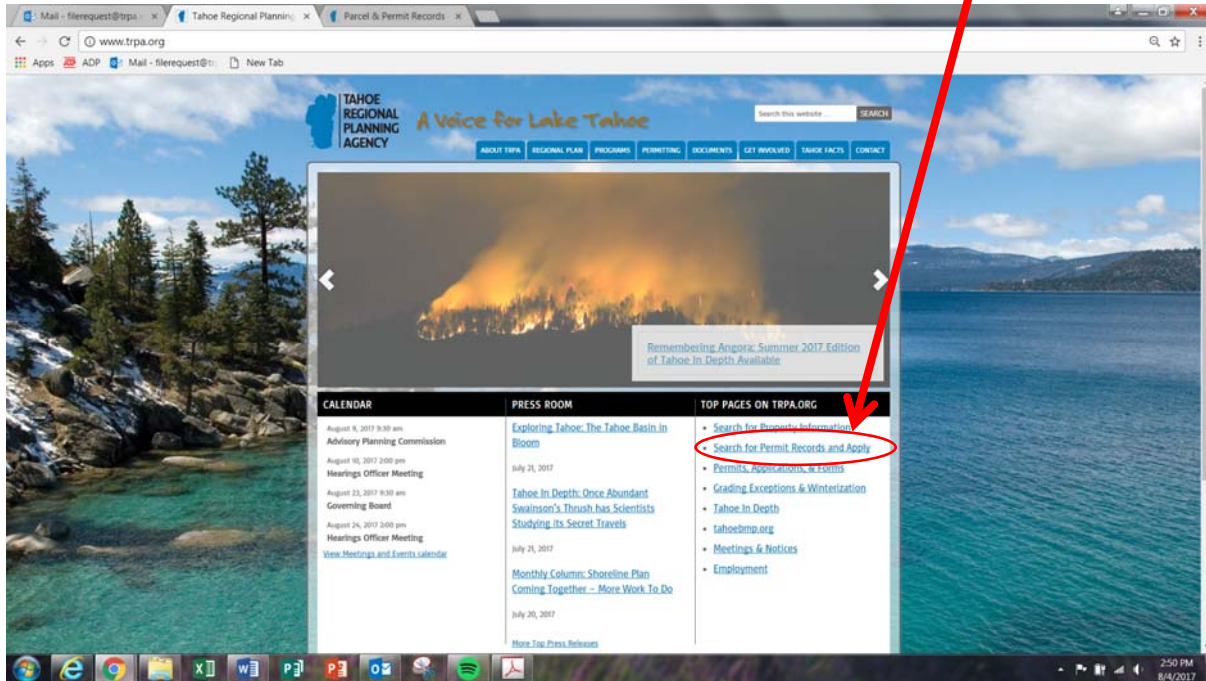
Mail - filerequest@trpa ×
Tahoe Regional Planning ×
Parcel & Permit Records ×

www.trpa.org

Apps ADP Mail - filerequest@t New Tab

TAHOE REGIONAL PLANNING AGENCY

A Voice for Lake Tahoe

Search this website ... SEARCH

ABOUT TRPA REGIONAL PLAN PROGRAMS PERMITTING DOCUMENTS GET INVOLVED TAHOE FACTS CONTACT

Remembering Angora: Summer 2017 Edition of Tahoe In Depth Available

CALENDAR

August 9, 2017 9:30 am
Advisory Planning Commission

August 10, 2017 2:00 pm
Hearings Officer Meeting

August 23, 2017 9:30 am
Governing Board

August 24, 2017 2:00 pm
Hearings Officer Meeting

View Meetings and Events calendar

PRESS ROOM

Exploring Tahoe: The Tahoe Basin in Bloom

July 21, 2017

Tahoe In Depth: Once Abundant Swainson's Thrush has Scientists Studying its Secret Travels

July 21, 2017

Monthly Column: Shoreline Plan Coming Together – More Work To Do

July 20, 2017

More Top Press Releases

TOP PAGES ON TRPA.ORG

• Search for Property Information
• Search for Permit Records and Apply
• Permits, Applications, & Forms
• Grading Exceptions & Winterization
• Tahoe In Depth
• tahoebmp.org
• Meetings & Notices
• Employment

2:50 PM
8/4/2017